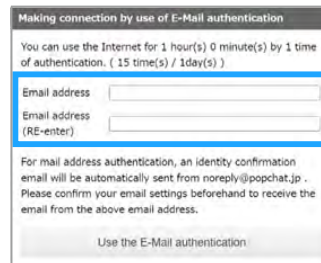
Making connection by use of E-Mail authentication

You can use the Internet for 1 hour(s) 0 minute(s) by 1 time of authentication. ( 15 time(s) / 1day(s) )

Email address

Email address (RE-enter)

For mail address authentication, an identity confirmation email will be automatically sent from noreply@popchat.jp . Please confirm your email settings beforehand to receive the email from the above email address.

Use the E-Mail authentication